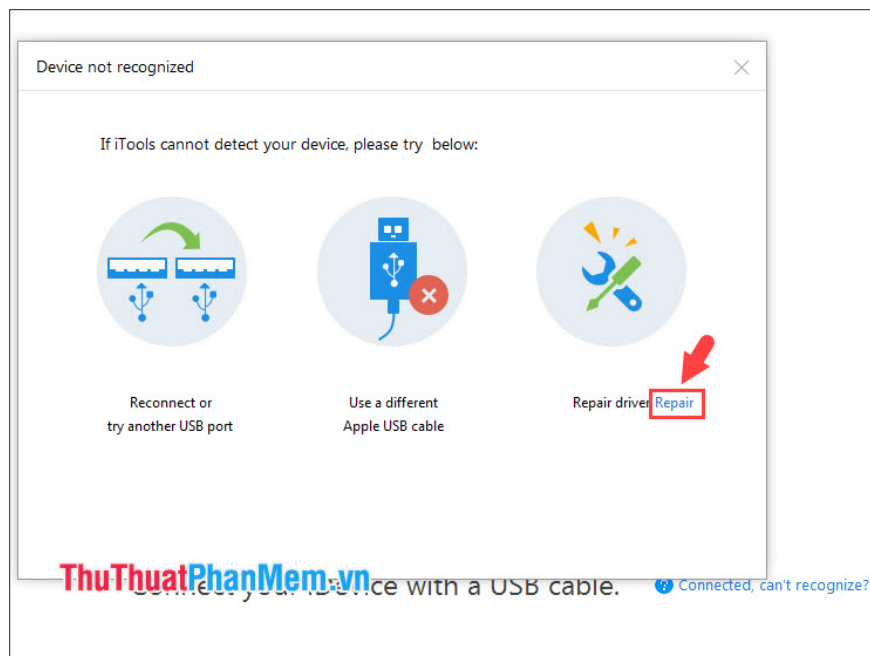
Device not recognized

If iTools cannot detect your device, please try below:

Reconnect or try another USB port

Use a different Apple USB cable

Repair driver Repair

ThuThuatPhanMem.vn

Connect your iDevice with a USB cable.

Connected, can't recognize?